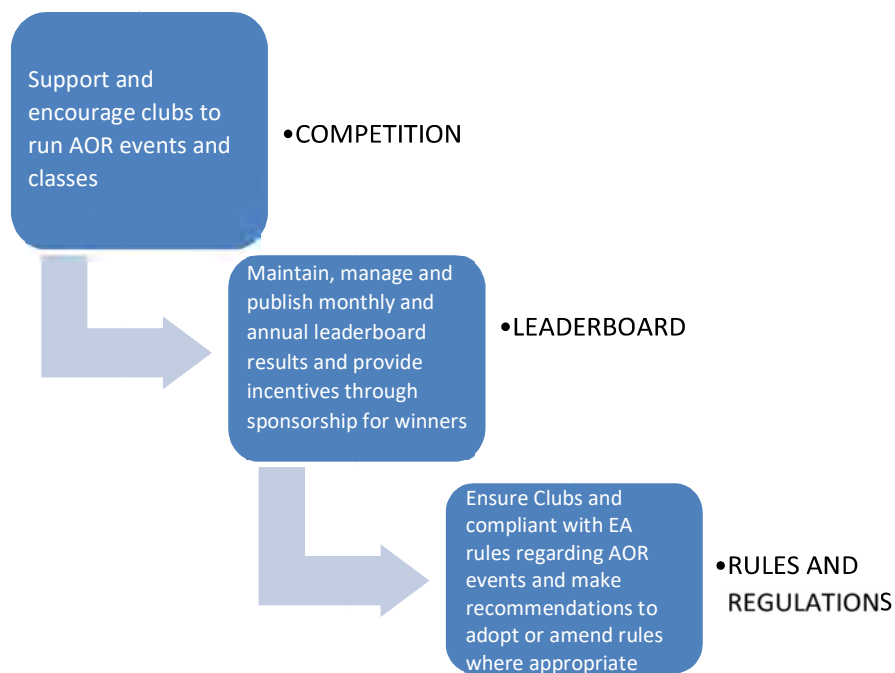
Support and encourage clubs to run AOR events and classes

•COMPETITION

Maintain, manage and publish monthly and annual leaderboard results and provide incentives through sponsorship for winners

•LEADERBOARD

Ensure Clubs and compliant with EA rules regarding AOR events and make recommendations to adopt or amend rules where appropriate

•RULES AND REGULATIONS